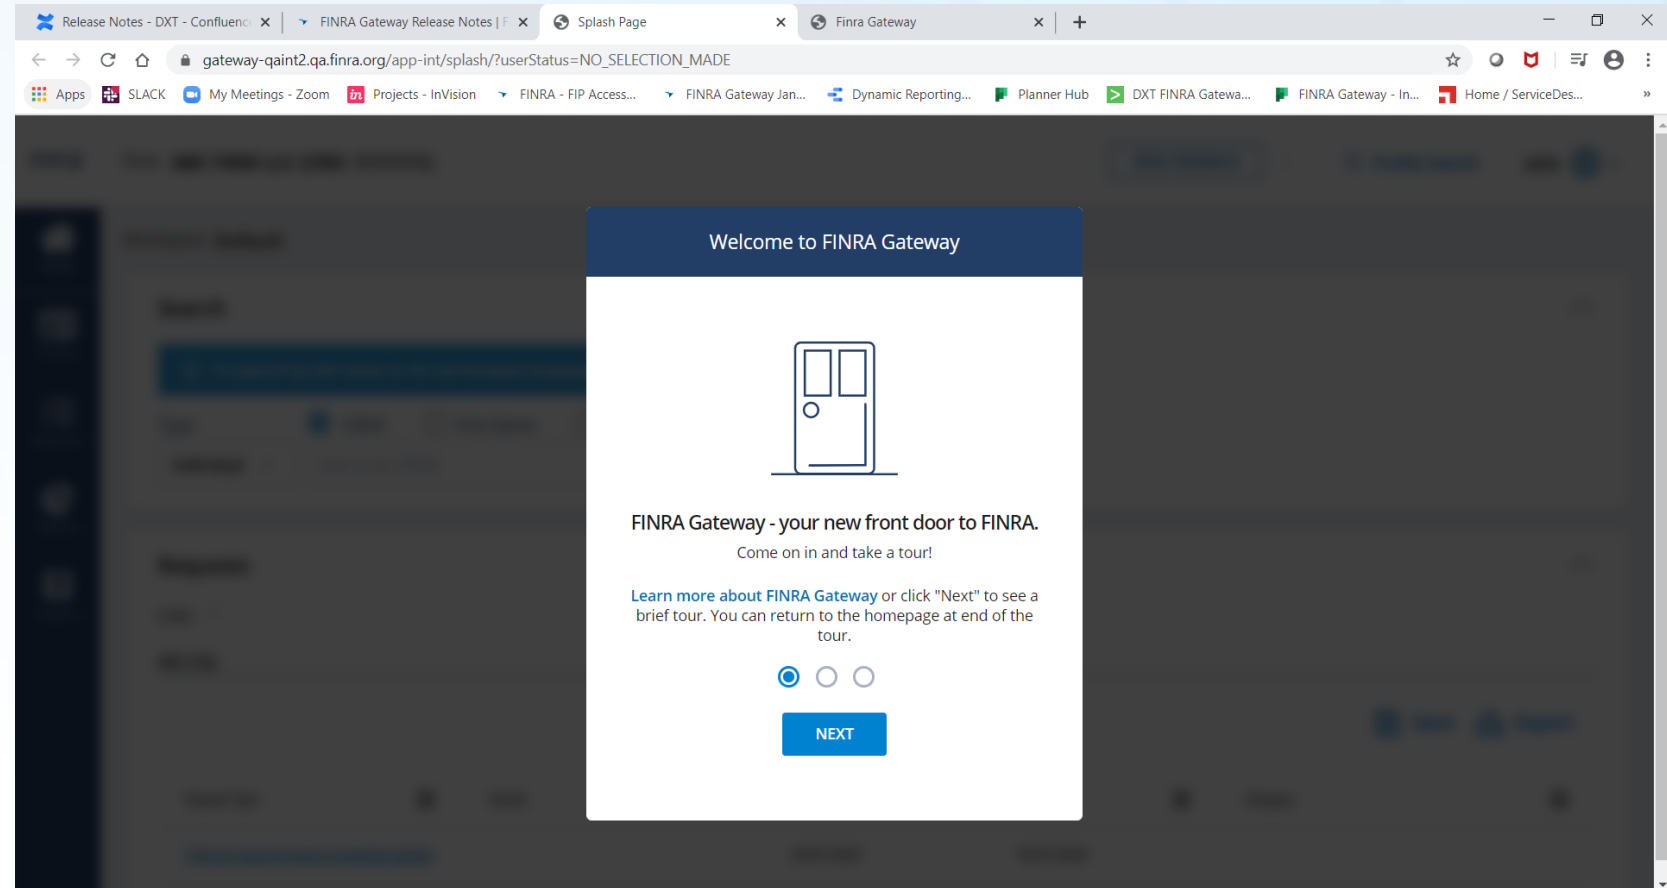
Release Notes - DXT - Confluenc ✕ | FINRA Gateway Release Notes | F ✕ | Splash Page ✕ | Finra Gateway ✕ | +

gateway-qaint2.qa.finra.org/app-int/splash/?userStatus=NO_SELECTION_MADE

Apps | SLACK | My Meetings - Zoom | Projects - InVision | FINRA - FIP Access... | FINRA Gateway Jan... | Dynamic Reporting... | Planner Hub | DXT FINRA Gatewa... | FINRA Gateway - In... | Home / ServiceDes...

Welcome to FINRA Gateway

FINRA Gateway - your new front door to FINRA.

Come on in and take a tour!

Learn more about FINRA Gateway or click "Next" to see a brief tour. You can return to the homepage at end of the tour.

NEXT